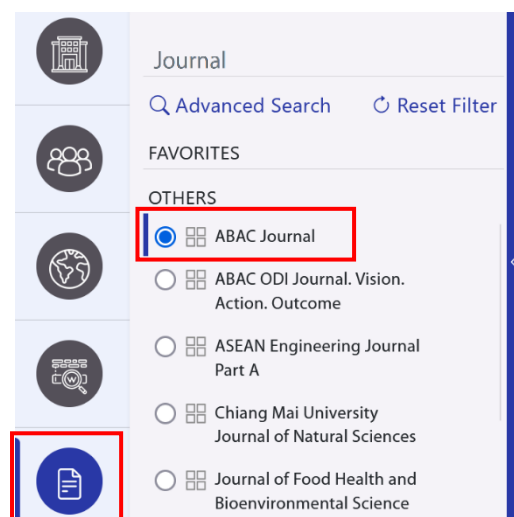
Journal

Advanced Search

Reset Filter

FAVORITES

OTHERS

ABAC Journal

ABAC ODI Journal. Vision. Action. Outcome

ASEAN Engineering Journal Part A

Chiang Mai University Journal of Natural Sciences

Journal of Food Health and Bioenvironmental Science